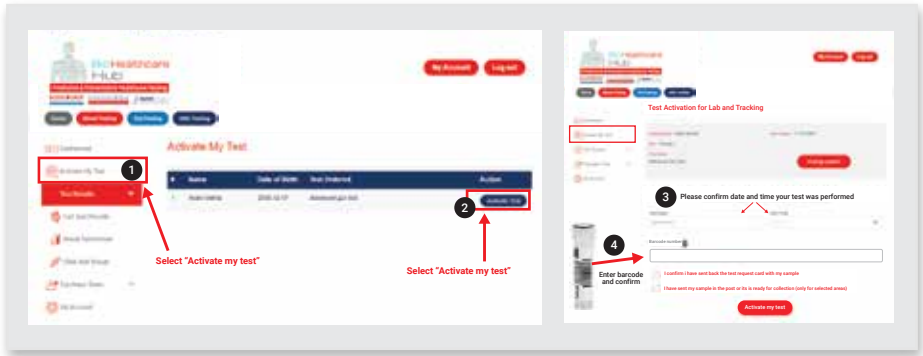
BioHealthcare Hub

My Account

Log out

Activate My Test

1

2

| # | Name | Date of Birth | Test Ordered | Action |
|---|---|---|---|---|
| 1 | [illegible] | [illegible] | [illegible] | Activate Test |

Select "Activate my test"

Select "Activate my test"

My Account

Log out

Test Activation for Lab and Tracking

3

Please confirm date and time your test was performed

4

Enter barcode and confirm

Barcode number

I confirm I have sent back the test request card with my sample

I have sent my sample in the post or its is ready for collection (only for selected areas)

Activate my test